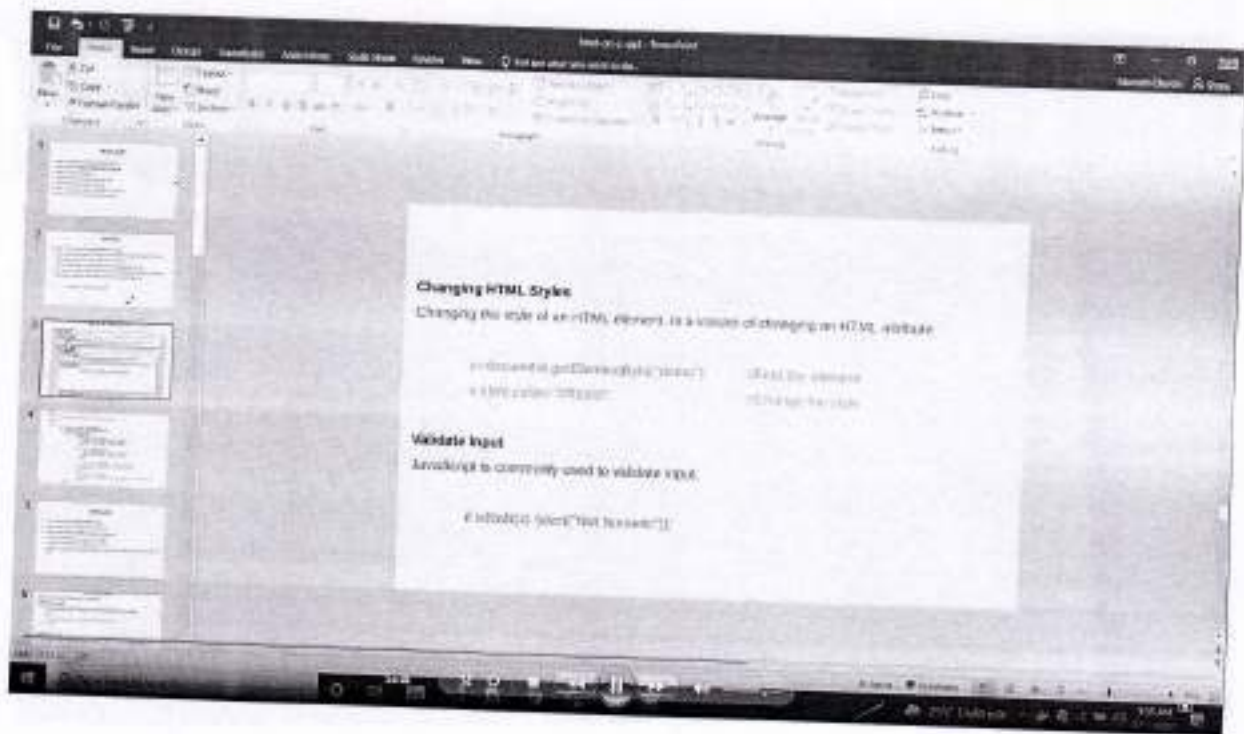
Changing HTML Styles

Changing the style of an HTML element, is a variant of changing an HTML attribute.

x=document.getElementById("demo") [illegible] //Find the element

x.style.color="#ff0000"; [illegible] //Change the style

Validate Input

JavaScript is commonly used to validate input.

if isNaN(x) {alert("Not Numeric")};